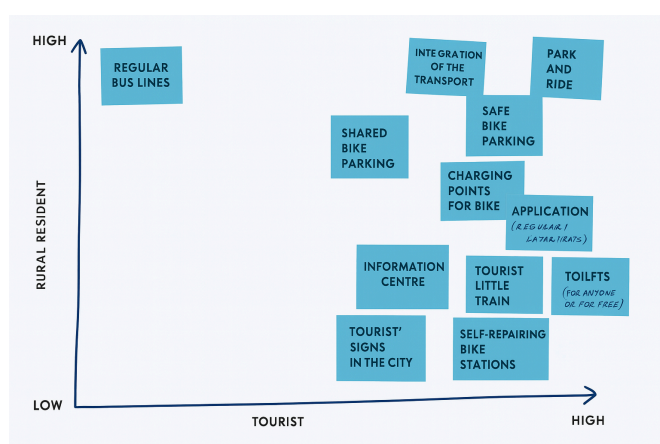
HIGH

RURAL RESIDENT

LOW

TOURIST

HIGH

REGULAR BUS LINES

INTEGRATION OF THE TRANSPORT

PARK AND RIDE

SAFE BIKE PARKING

SHARED BIKE PARKING

CHARGING POINTS FOR BIKE

APPLICATION (REGULAR / LATAR.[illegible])

INFORMATION CENTRE

TOURIST LITTLE TRAIN

TOILETS (FOR ANYONE OR FOR FREE)

TOURIST' SIGNS IN THE CITY

SELF-REPAIRING BIKE STATIONS